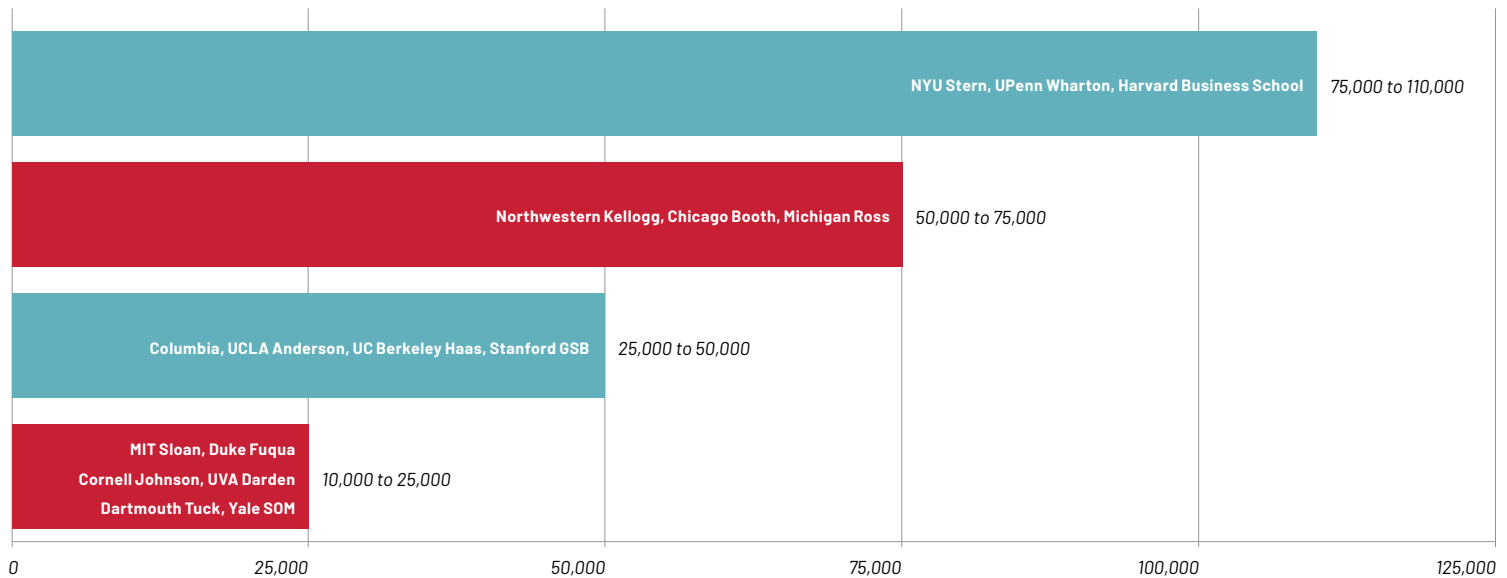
NYU Stern, UPenn Wharton, Harvard Business School 75,000 to 110,000

Northwestern Kellogg, Chicago Booth, Michigan Ross 50,000 to 75,000

Columbia, UCLA Anderson, UC Berkeley Haas, Stanford GSB 25,000 to 50,000

MIT Sloan, Duke Fuqua
Cornell Johnson, UVA Darden
Dartmouth Tuck, Yale SOM
10,000 to 25,000

0 25,000 50,000 75,000 100,000 125,000